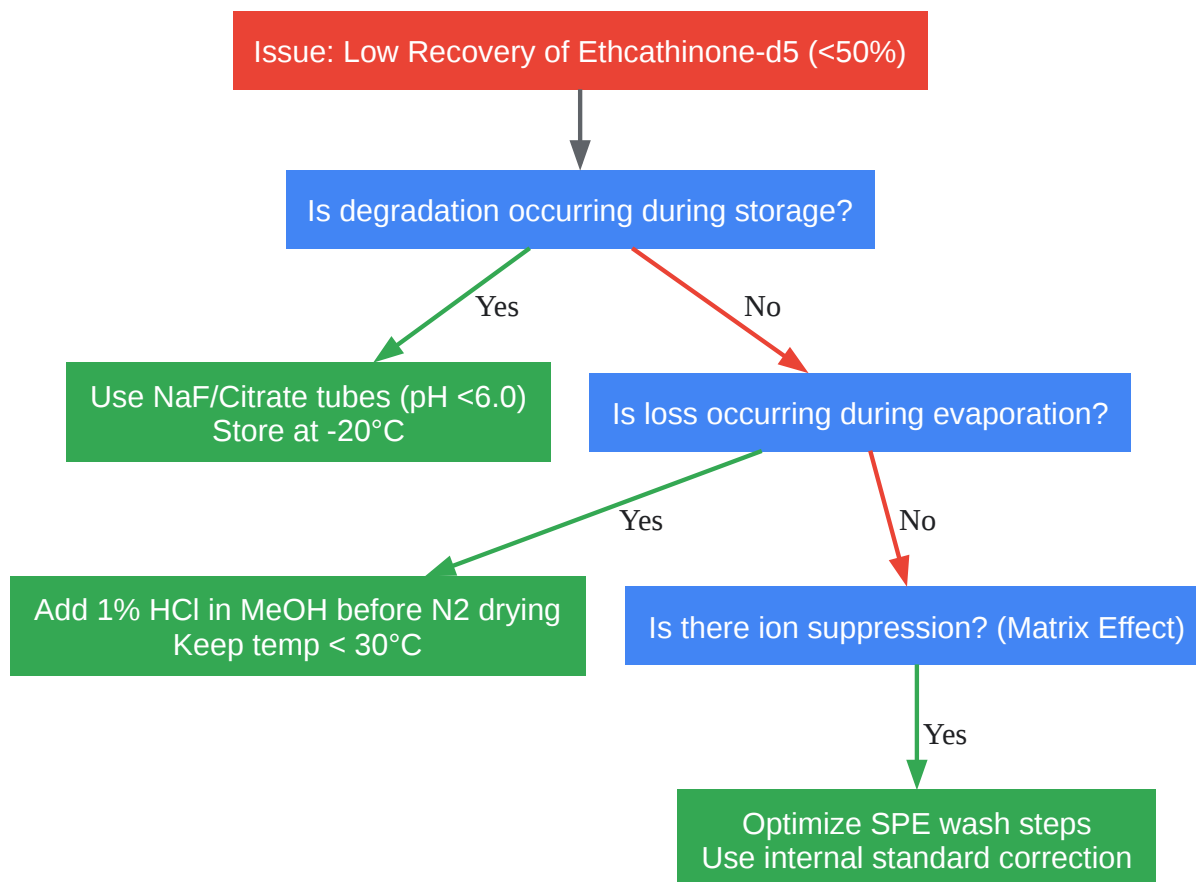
Issue: Low Recovery of Ethcathinone-d5 (<50%)

Is degradation occurring during storage?

Yes

No

Use NaF/Citrate tubes (pH <6.0)
Store at -20°C

Is loss occurring during evaporation?

Yes

No

Add 1% HCl in MeOH before N2 drying
Keep temp < 30°C

Is there ion suppression? (Matrix Effect)

Yes

Optimize SPE wash steps
Use internal standard correction